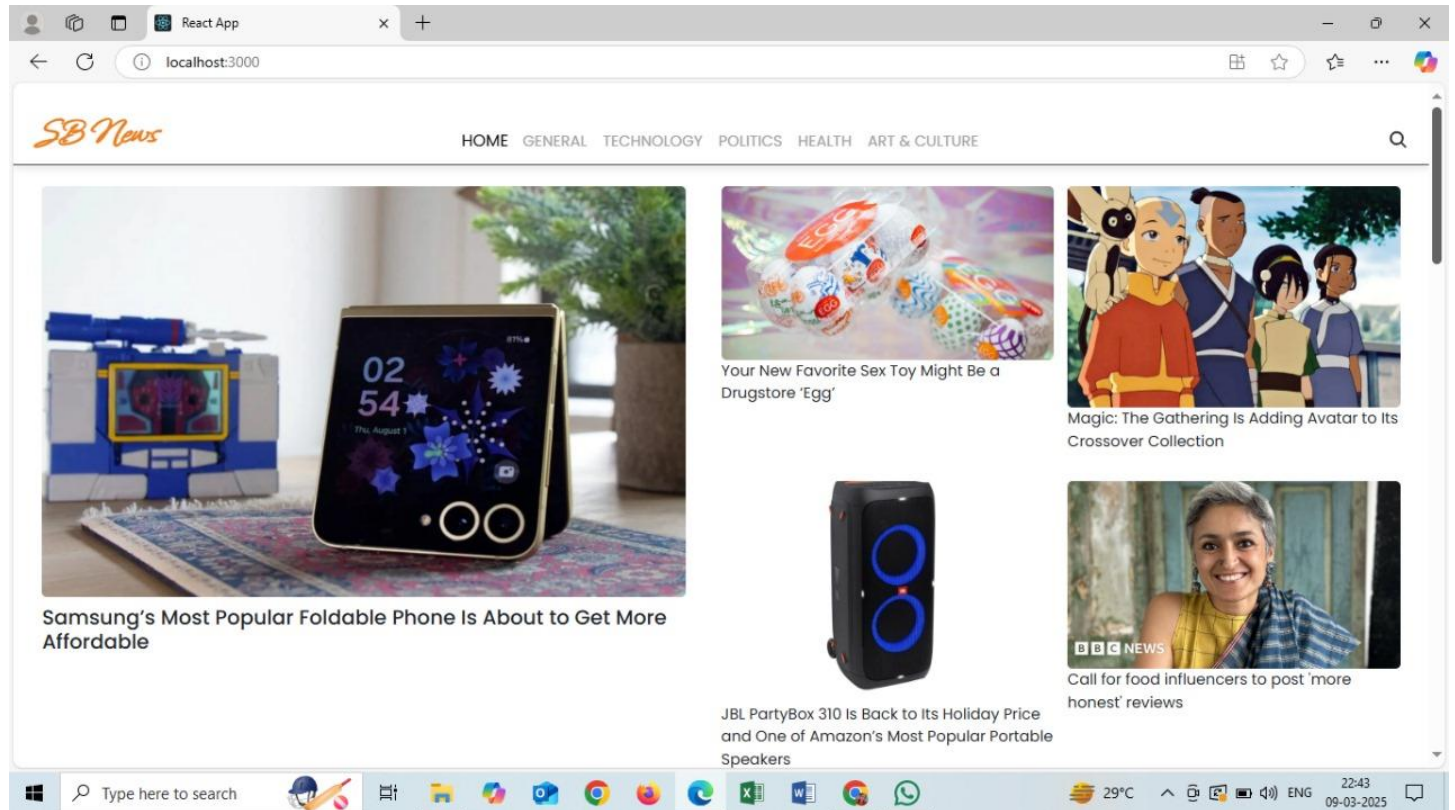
React App

localhost:3000

SB News

HOME GENERAL TECHNOLOGY POLITICS HEALTH ART & CULTURE

02
54
Thu August 1

Samsung's Most Popular Foldable Phone Is About to Get More Affordable

Your New Favorite Sex Toy Might Be a Drugstore 'Egg'

Magic: The Gathering Is Adding Avatar to Its Crossover Collection

JBL PartyBox 310 Is Back to Its Holiday Price and One of Amazon's Most Popular Portable Speakers

BBC NEWS

Call for food influencers to post 'more honest' reviews

Type here to search

29°C ENG 22:43 09-03-2025